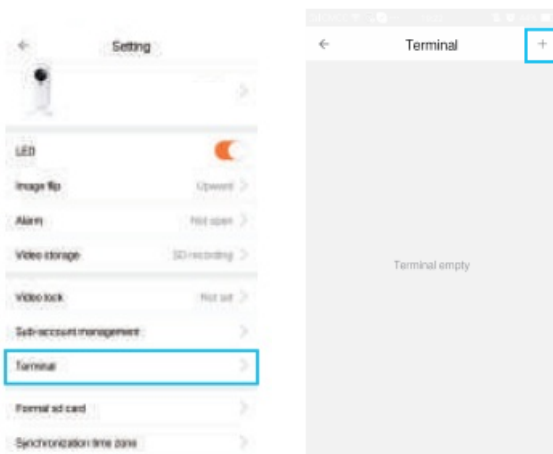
Setting

LED

Image flip Upward

Alarm Not open

Video storage SD recording

Video lock Not set

Sub-account management

Terminal

Format sd card

Synchronization time zone

Terminal +

Terminal empty